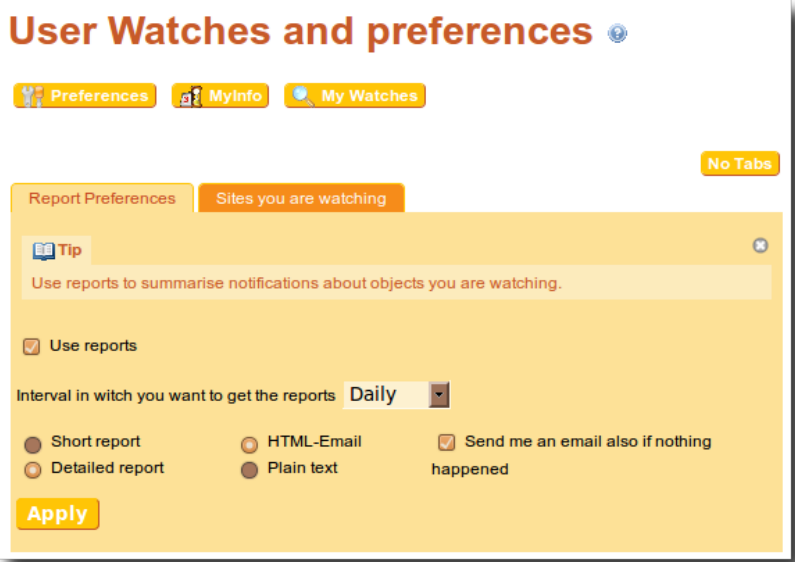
User Watches and preferences

Preferences MyInfo My Watches

No Tabs

Report Preferences Sites you are watching

Tip

Use reports to summarise notifications about objects you are watching.

Use reports

Interval in witch you want to get the reports Daily

Short report
Detailed report

HTML-Email
Plain text

Send me an email also if nothing happened

Apply